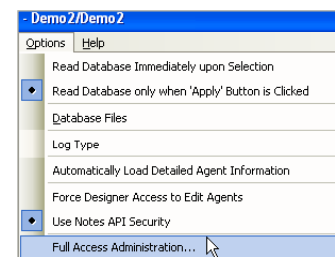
- Demo2/Demo2

Options Help

Read Database Immediately upon Selection

Read Database only when 'Apply' Button is Clicked

Database Files

Log Type

Automatically Load Detailed Agent Information

Force Designer Access to Edit Agents

Use Notes API Security

Full Access Administration...